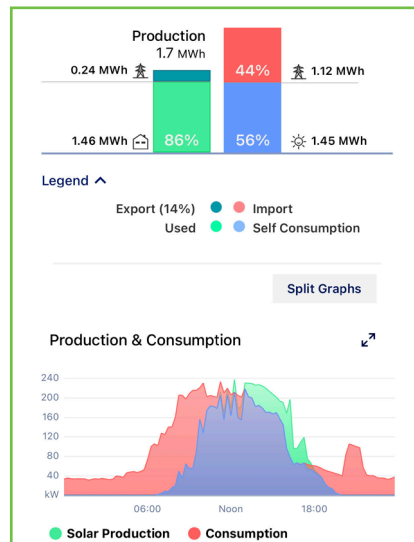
Production
1.7 MWh
0.24 MWh
44%
1.12 MWh
1.46 MWh
86%
56%
1.45 MWh

Legend

Export (14%) Import
Used Self Consumption

Split Graphs

Production & Consumption

240
200
160
120
80
40
kW
06:00
Noon
18:00

Solar Production
Consumption